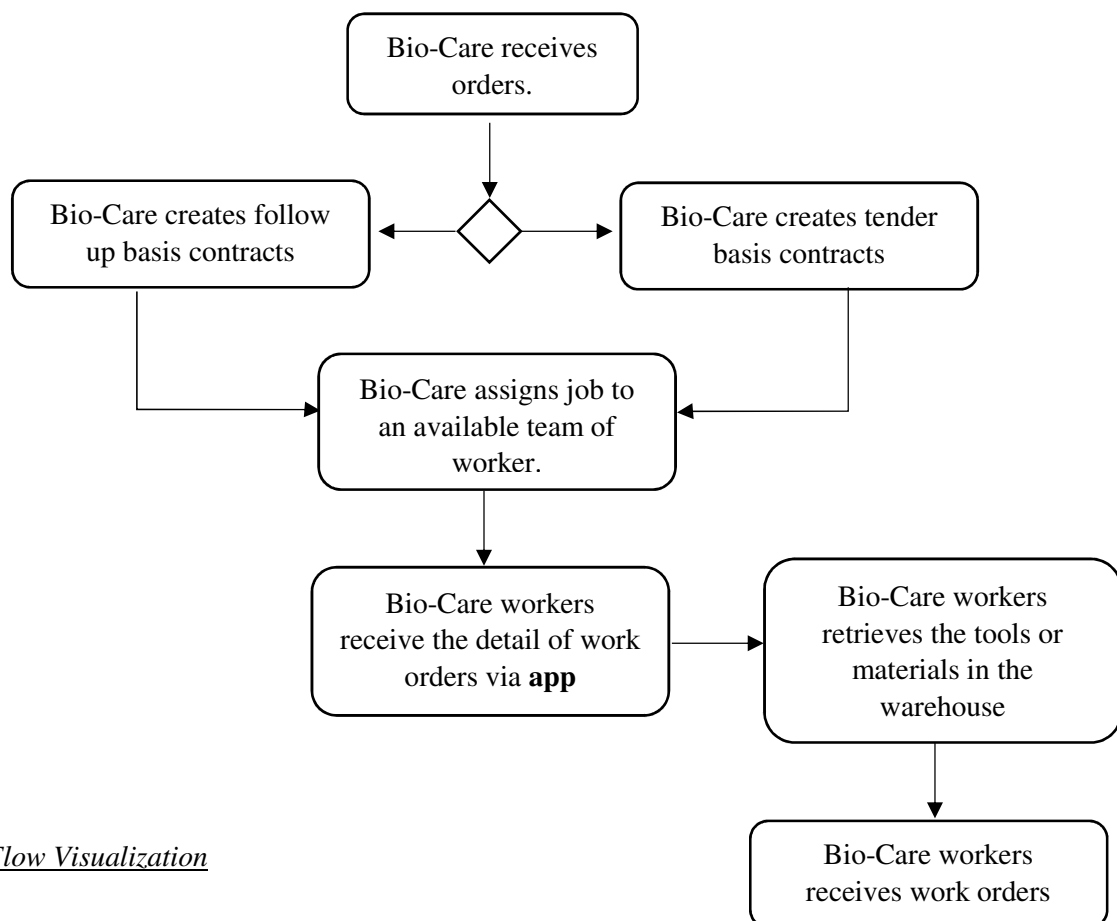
Bio-Care receives orders.

Bio-Care creates follow up basis contracts

Bio-Care creates tender basis contracts

Bio-Care assigns job to an available team of worker.

Bio-Care workers receive the detail of work orders via **app**

Bio-Care workers retrieves the tools or materials in the warehouse

Bio-Care workers receives work orders

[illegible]low Visualization